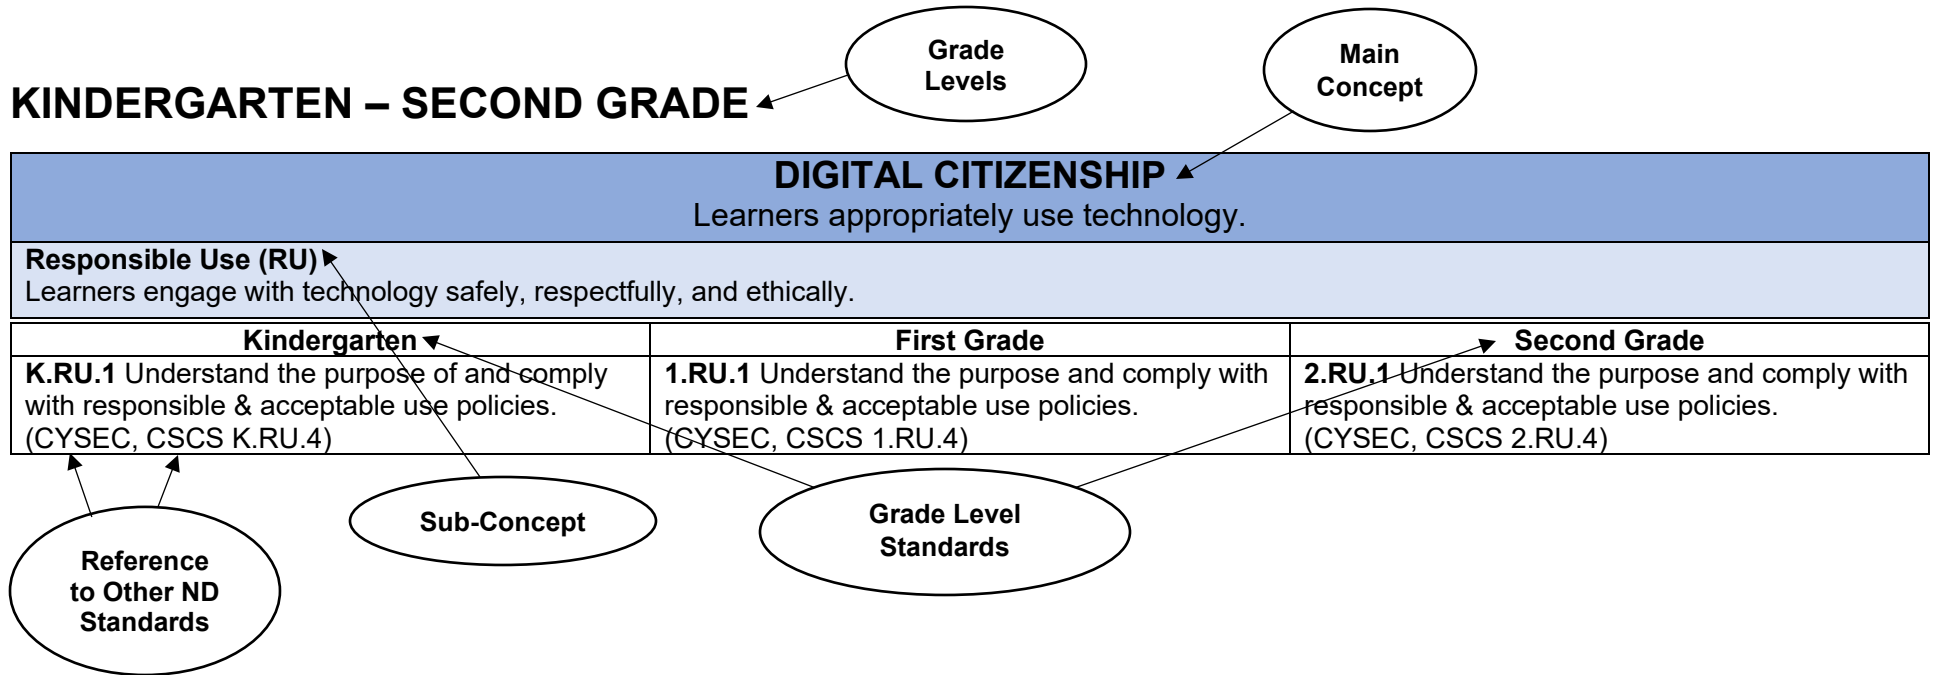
Grade Levels

Main Concept

KINDERGARTEN – SECOND GRADE

DIGITAL CITIZENSHIP
Learners appropriately use technology.

Responsible Use (RU)
Learners engage with technology safely, respectfully, and ethically.

| Kindergarten | First Grade | Second Grade |
|---|---|---|
| **K.RU.1** Understand the purpose of and comply with responsible & acceptable use policies. (CYSEC, CSCS K.RU.4) | **1.RU.1** Understand the purpose and comply with responsible & acceptable use policies. (CYSEC, CSCS 1.RU.4) | **2.RU.1** Understand the purpose and comply with responsible & acceptable use policies. (CYSEC, CSCS 2.RU.4) |

Sub-Concept

Grade Level Standards

Reference to Other ND Standards